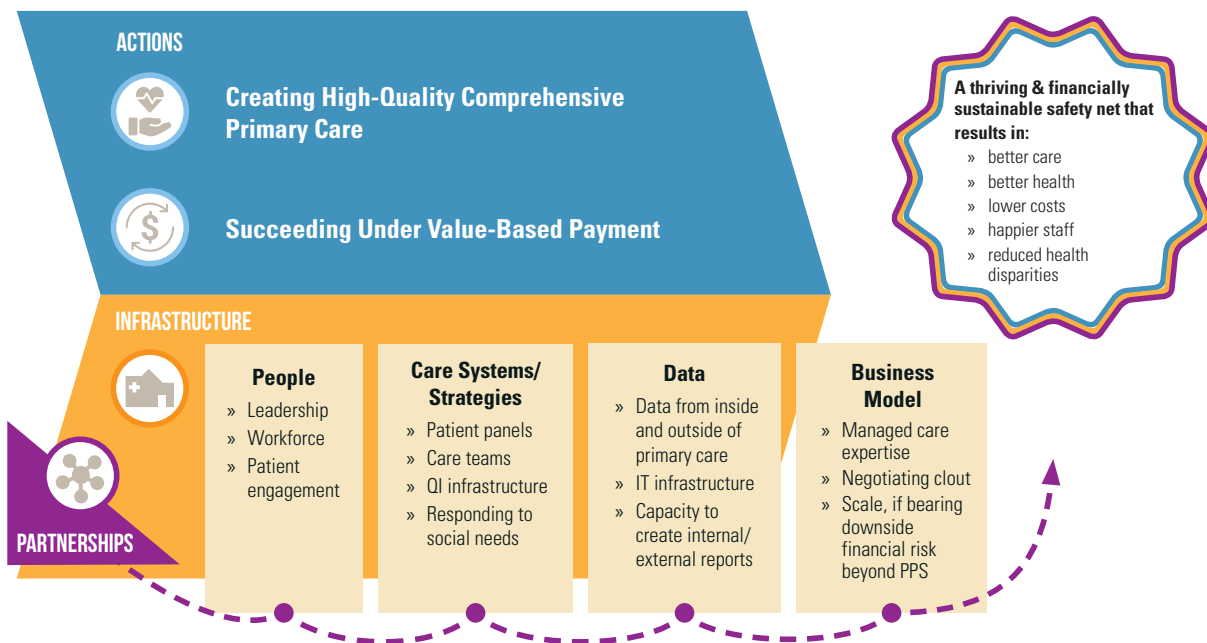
ACTIONS

Creating High-Quality Comprehensive Primary Care

Succeeding Under Value-Based Payment

A thriving & financially sustainable safety net that results in:
» better care
» better health
» lower costs
» happier staff
» reduced health disparities

INFRASTRUCTURE

People
» Leadership
» Workforce
» Patient engagement

Care Systems/ Strategies
» Patient panels
» Care teams
» QI infrastructure
» Responding to social needs

Data
» Data from inside and outside of primary care
» IT infrastructure
» Capacity to create internal/ external reports

Business Model
» Managed care expertise
» Negotiating clout
» Scale, if bearing downside financial risk beyond PPS

PARTNERSHIPS